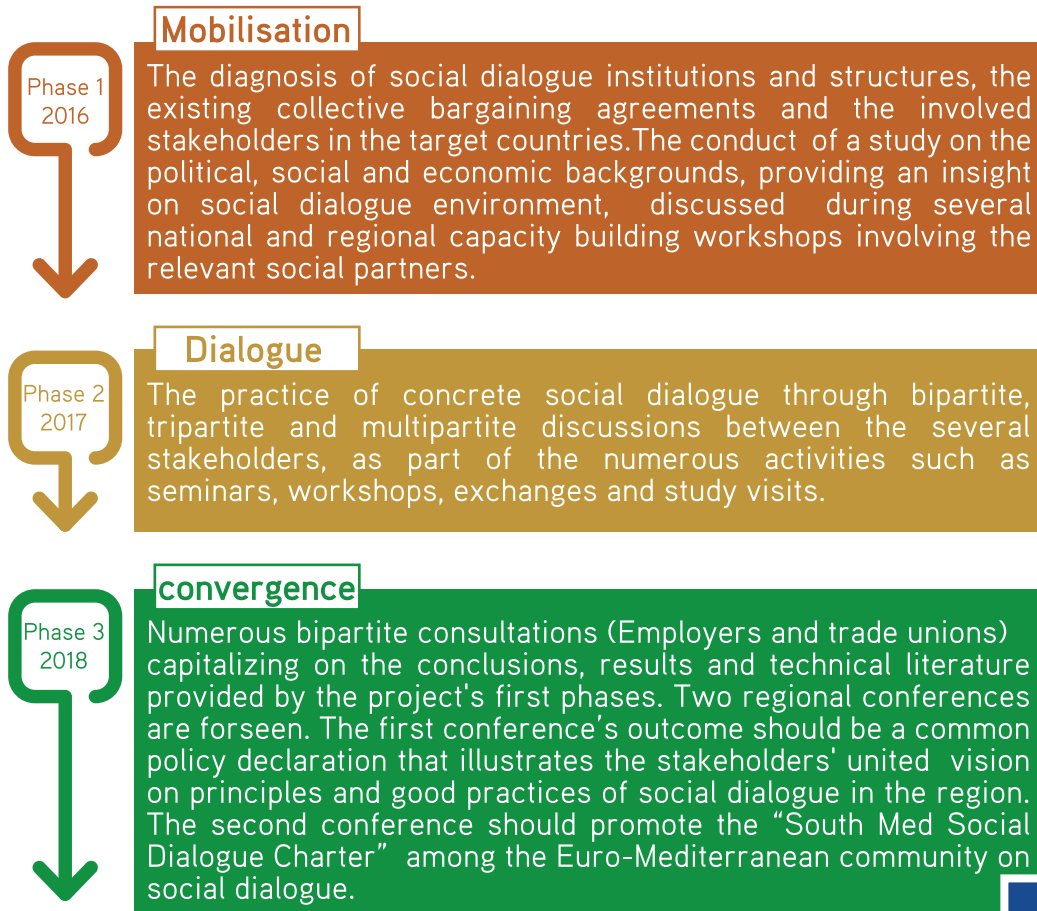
Phase 1
2016

Mobilisation

The diagnosis of social dialogue institutions and structures, the existing collective bargaining agreements and the involved stakeholders in the target countries.The conduct of a study on the political, social and economic backgrounds, providing an insight on social dialogue environment, discussed during several national and regional capacity building workshops involving the relevant social partners.

Phase 2
2017

Dialogue

The practice of concrete social dialogue through bipartite, tripartite and multipartite discussions between the several stakeholders, as part of the numerous activities such as seminars, workshops, exchanges and study visits.

Phase 3
2018

convergence

Numerous bipartite consultations (Employers and trade unions) capitalizing on the conclusions, results and technical literature provided by the project's first phases. Two regional conferences are forseen. The first conference’s outcome should be a common policy declaration that illustrates the stakeholders' united vision on principles and good practices of social dialogue in the region. The second conference should promote the “South Med Social Dialogue Charter” among the Euro-Mediterranean community on social dialogue.